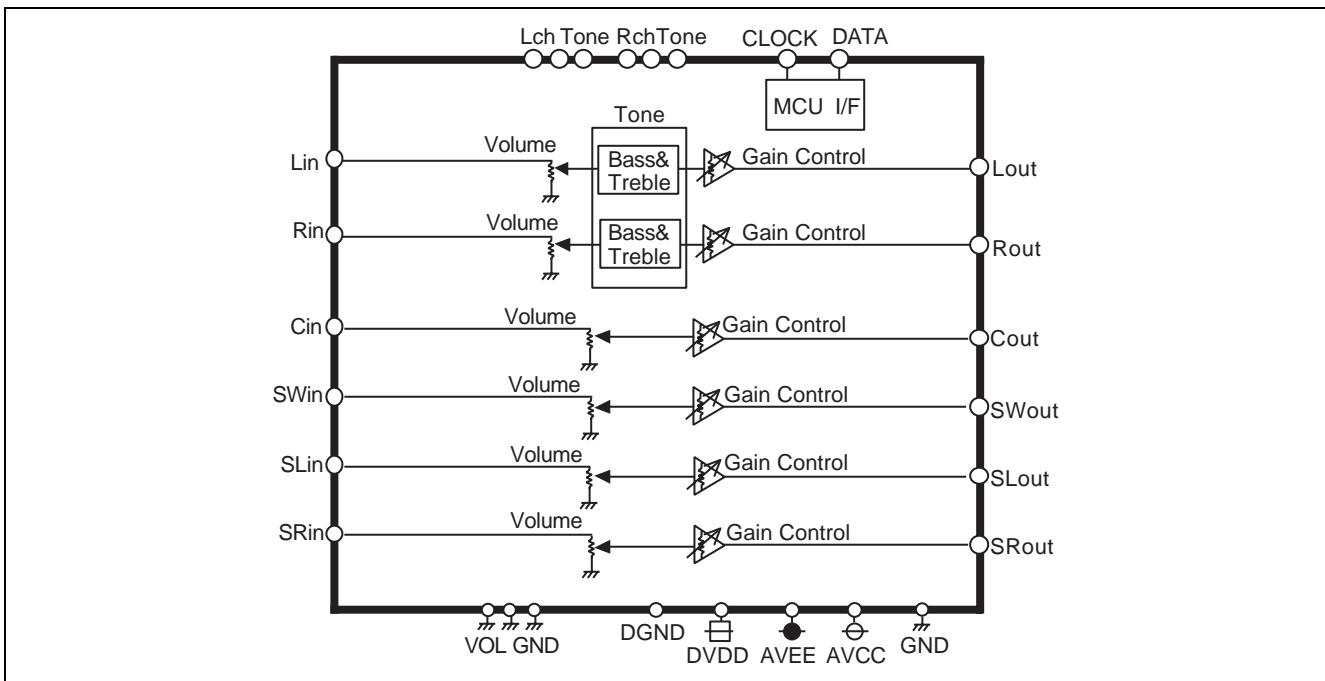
Lch Tone RchTone CLOCK DATA

MCU I/F

Tone

Lin
Volume
Bass&
Treble
Gain Control
Lout

Rin
Volume
Bass&
Treble
Gain Control
Rout

Cin
Volume
Gain Control
Cout

SWin
Volume
Gain Control
SWout

SLin
Volume
Gain Control
SLout

SRin
Volume
Gain Control
SRout

VOL GND DGND DVDD AVEE AVCC GND